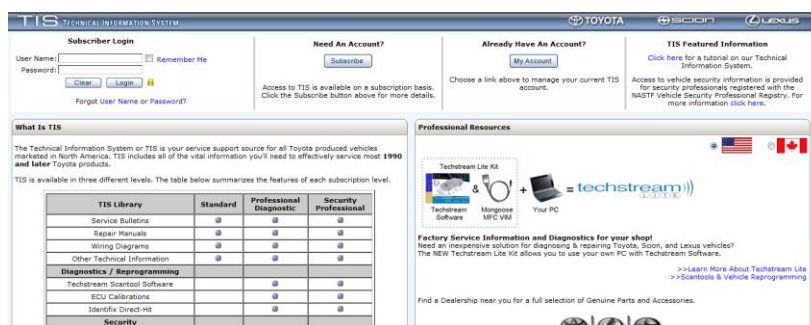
TIS TECHNICAL INFORMATION SYSTEM

TOYOTA SCION LEXUS

Subscriber Login

User Name: Remember Me

Password:

Clear Login

Forgot User Name or Password?

Need An Account?

Subscribe

Access to TIS is available on a subscription basis. Click the Subscribe button above for more details.

Already Have An Account?

My Account

Choose a link above to manage your current TIS account.

TIS Featured Information

Click here for a tutorial on our Technical Information System.

Access to vehicle security information is provided for security professionals registered with the NASTF Vehicle Security Professional Registry. For more information click here.

What Is TIS

The Technical Information System or TIS is your service support source for all Toyota produced vehicles marketed in North America. TIS includes all of the vital information you'll need to effectively service most **1990 and later** Toyota products.

TIS is available in three different levels. The table below summarizes the features of each subscription level.

| TIS Library | Standard | Professional Diagnostic | Security Professional |
|---|---|---|---|
| Service Bulletins | | | |
| Repair Manuals | | | |
| Wiring Diagrams | | | |
| Other Technical Information | | | |
| Diagnostics / Reprogramming | | | |
| Techstream Scantool Software | | | |
| ECU Calibrations | | | |
| Identifix Direct-Hit | | | |
| Security | | | |

Professional Resources

Techstream Lite Kit

Techstream Software & Mongoose MFC VIM + Your PC = techstream

Factory Service Information and Diagnostics for your shop!
Need an inexpensive solution for diagnosing & repairing Toyota, Scion, and Lexus vehicles?
The NEW Techstream Lite Kit allows you to use your own PC with Techstream Software.

>>Learn More About Techstream Lite
>>Scantools & Vehicle Reprogramming

Find a Dealership near you for a full selection of Genuine Parts and Accessories.